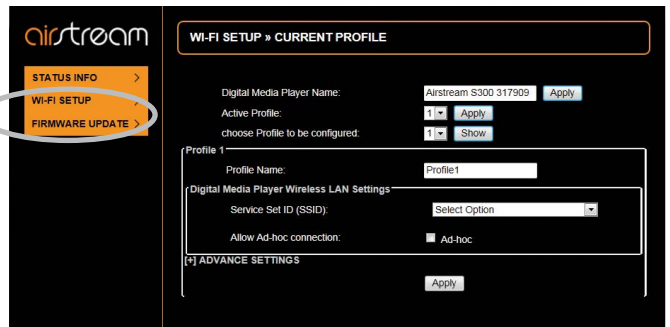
airstream

STATUS INFO >
WI-FI SETUP >
FIRMWARE UPDATE >

WI-FI SETUP » CURRENT PROFILE

Digital Media Player Name: Airstream S300 317909 Apply
Active Profile: 1 Apply
choose Profile to be configured: 1 Show

Profile 1
Profile Name: Profile1

Digital Media Player Wireless LAN Settings
Service Set ID (SSID): Select Option
Allow Ad-hoc connection: Ad-hoc

[+] ADVANCE SETTINGS

Apply